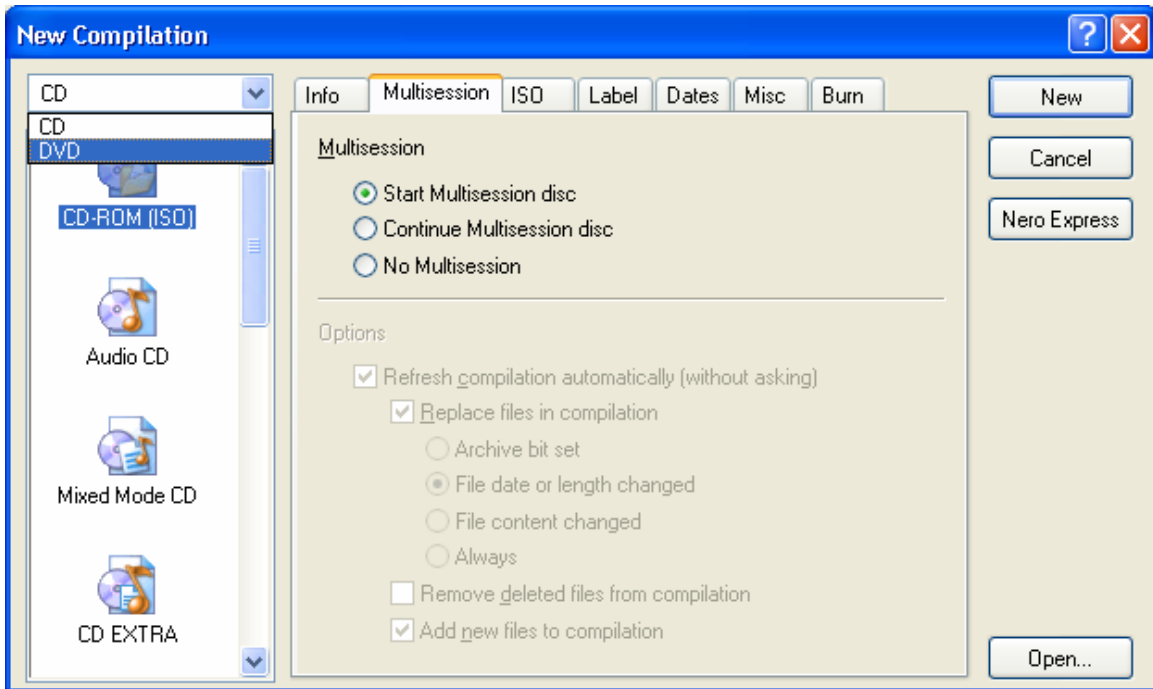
New Compilation

CD
CD
DVD
CD-ROM (ISO)
Audio CD
Mixed Mode CD
CD EXTRA

Info | Multisession | ISO | Label | Dates | Misc | Burn

Multisession
Start Multisession disc
Continue Multisession disc
No Multisession

Options
Refresh compilation automatically (without asking)
Replace files in compilation
Archive bit set
File date or length changed
File content changed
Always
Remove deleted files from compilation
Add new files to compilation

New
Cancel
Nero Express
Open...